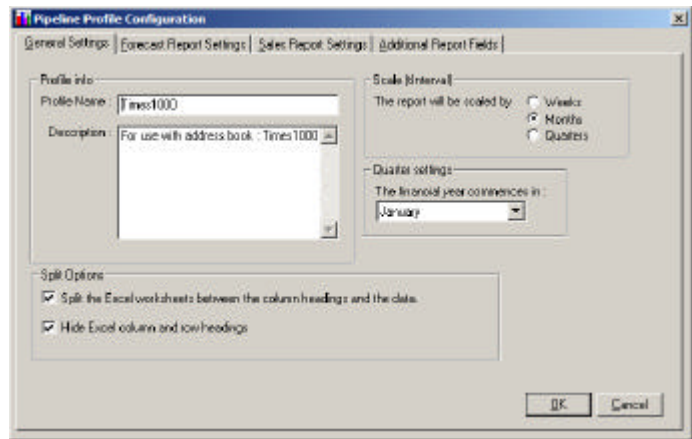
Pipeline Profile Configuration

General Settings | Forecast Report Settings | Sales Report Settings | Additional Report Fields

Profile info

Profile Name : Times1000

Description : For use with address book : Times1000

Scale (Interval)

The report will be scaled by

Weeks

Months

Quarters

Quarter settings

The financial year commences in :

January

Split Options

Split the Excel worksheets between the column headings and the data.

Hide Excel column and row headings

OK

Cancel